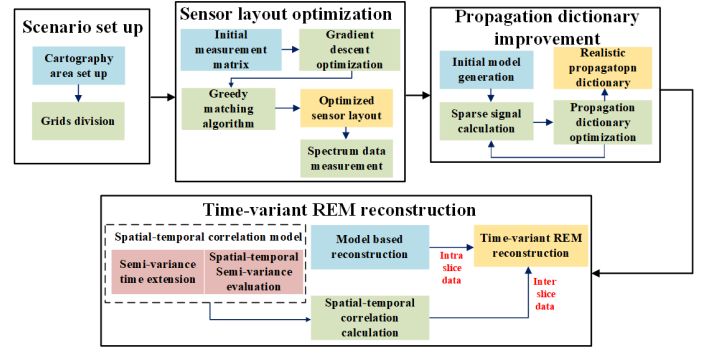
Scenario set up

Cartography area set up

Grids division

Sensor layout optimization

Initial measurement matrix

Gradient descent optimization

Greedy matching algorithm

Optimized sensor layout

Spectrum data measurement

Propagation dictionary improvement

Initial model generation

Realistic propagatopn dictionary

Sparse signal calculation

Propagation dictionary optimization

Time-variant REM reconstruction

Spatial-temporal correlation model

Semi-variance time extension

Spatial-temporal Semi-variance evaluation

Model based reconstruction

Intra slice data

Time-variant REM reconstruction

Inter slice data

Spatial-temporal correlation calculation